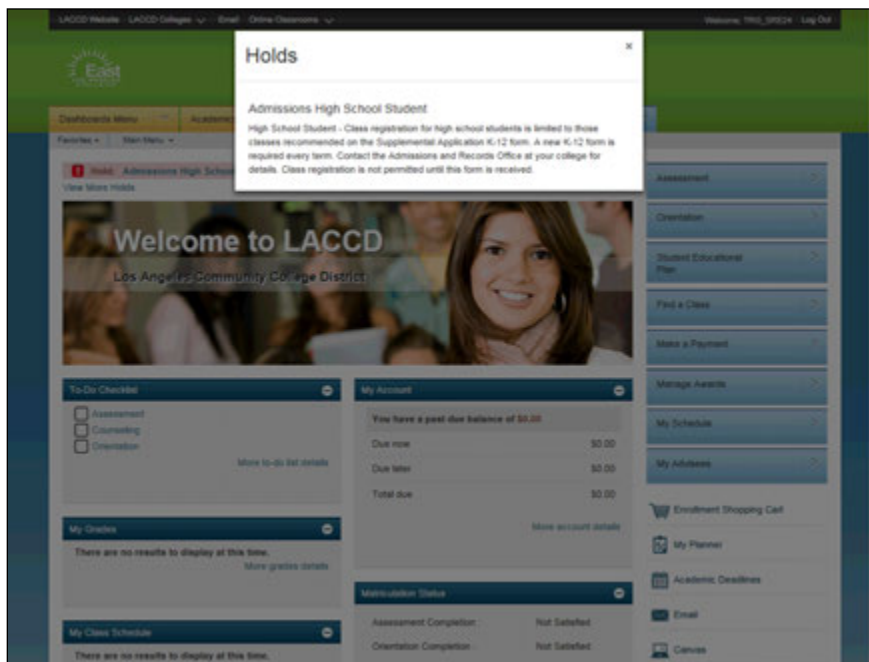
LACCD Website LACCD Colleges Email Online Classrooms

Welcome, TRG_GRE24 Log Out

East

Dashboards Menu Academ

Favorites Main Menu

Hold Admissions High Schoo

View More Holds

Holds

×

Admissions High School Student

High School Student - Class registration for high school students is limited to those classes recommended on the Supplemental Application K-12 form. A new K-12 form is required every term. Contact the Admissions and Records Office at your college for details. Class registration is not permitted until this form is received.

Welcome to LACCD

Los Angeles Community College District

Assessment

Orientation

Student Educational Plan

Find a Class

Make a Payment

Manage Awards

My Schedule

My Advisees

To-Do Checklist

Assessment

Counseling

Orientation

More to-do list details

My Account

You have a past due balance of $0.00

| Due now | $0.00 |
|---|---|
| Due later | $0.00 |
| Total due | $0.00 |

More account details

My Grades

There are no results to display at this time.

More grades details

Matriculation Status

| Assessment Completion | Not Satisfied |
|---|---|
| Orientation Completion | Not Satisfied |

My Class Schedule

There are no results to display at this time.

Enrollment Shopping Cart

My Planner

Academic Deadlines

Email

Canvas